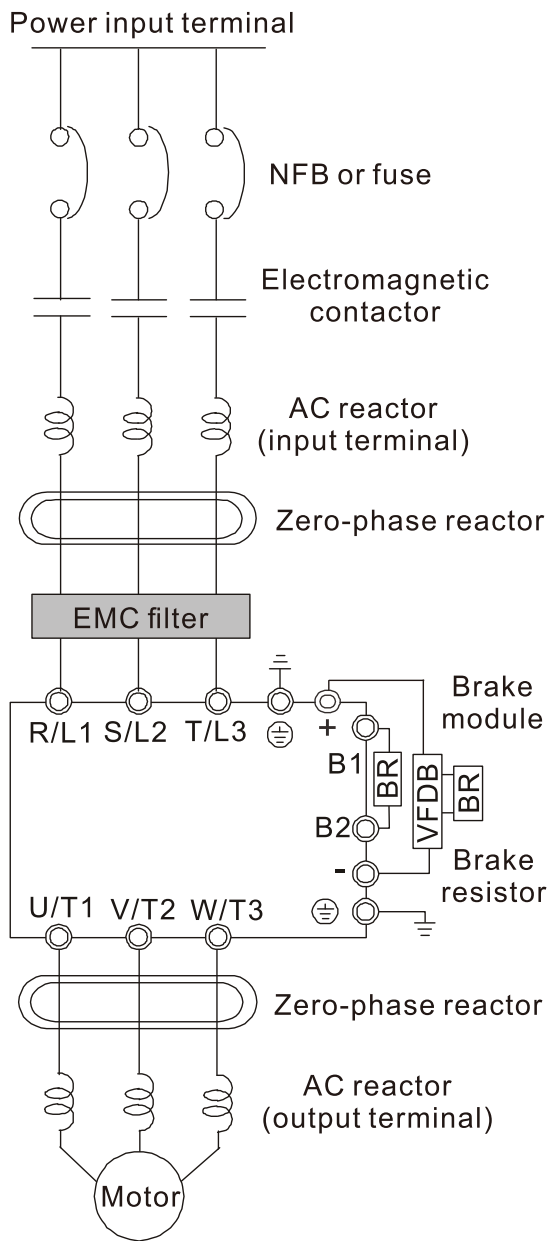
Power input terminal

NFB or fuse

Electromagnetic contactor

AC reactor (input terminal)

Zero-phase reactor

EMC filter

R/L1 S/L2 T/L3

Brake module

+

B1

BR

VFDB

BR

B2

-

Brake resistor

U/T1 V/T2 W/T3

Zero-phase reactor

AC reactor (output terminal)

Motor